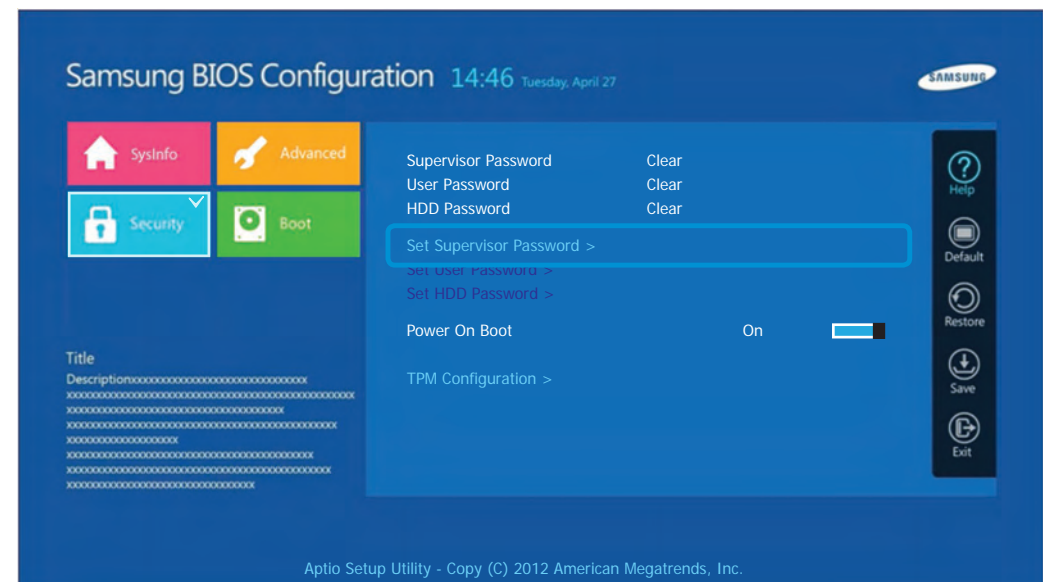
Samsung BIOS Configuration 14:46 Tuesday, April 27

SAMSUNG

SysInfo

Advanced

Security

Boot

Supervisor Password Clear
User Password Clear
HDD Password Clear

Set Supervisor Password >
Set User Password >
Set HDD Password >

Power On Boot On

TPM Configuration >

Title
Descriptionxxxxxxxxxxxxxxxxxxxxxxxxxxxxx
xxxxxxxxxxxxxxxxxxxxxxxxxxxxxxxxxxxxxxxxxxxxx
xxxxxxxxxxxxxxxxxxxxxxxxxxxxxxxxxxx
xxxxxxxxxxxxxxxxxxxxxxxxxxxxxxxxxxxxxxxxxxx
xxxxxxxxxxxxxxx
xxxxxxxxxxxxxxxxxxxxxxxxxxxxxxxxxxxxxxxxx
xxxxxxxxxxxxxxxxxxxxxxxxxxxxxxxxxxxxxxxxxx
xxxxxxxxxxxxxxxxxxxxxxxxxxxx

Help

Default

Restore

Save

Exit

Aptio Setup Utility - Copy (C) 2012 American Megatrends, Inc.